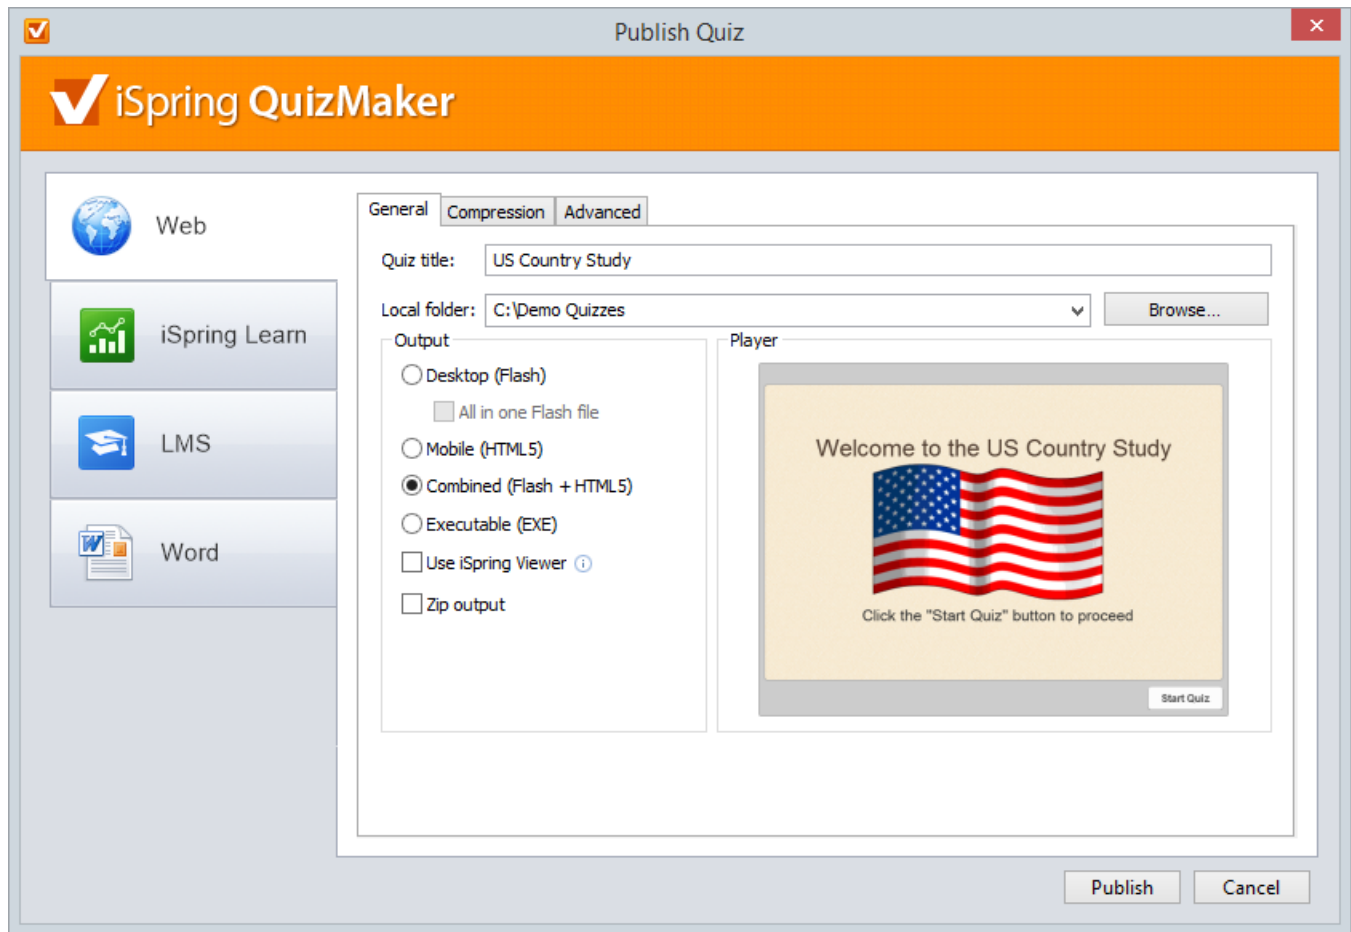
Publish Quiz

iSpring QuizMaker

Web

iSpring Learn

LMS

Word

General | Compression | Advanced

Quiz title: US Country Study

Local folder: C:\Demo Quizzes

Browse...

Output

Desktop (Flash)

All in one Flash file

Mobile (HTML5)

Combined (Flash + HTML5)

Executable (EXE)

Use iSpring Viewer

Zip output

Player

Welcome to the US Country Study

Click the "Start Quiz" button to proceed

Start Quiz

Publish

Cancel